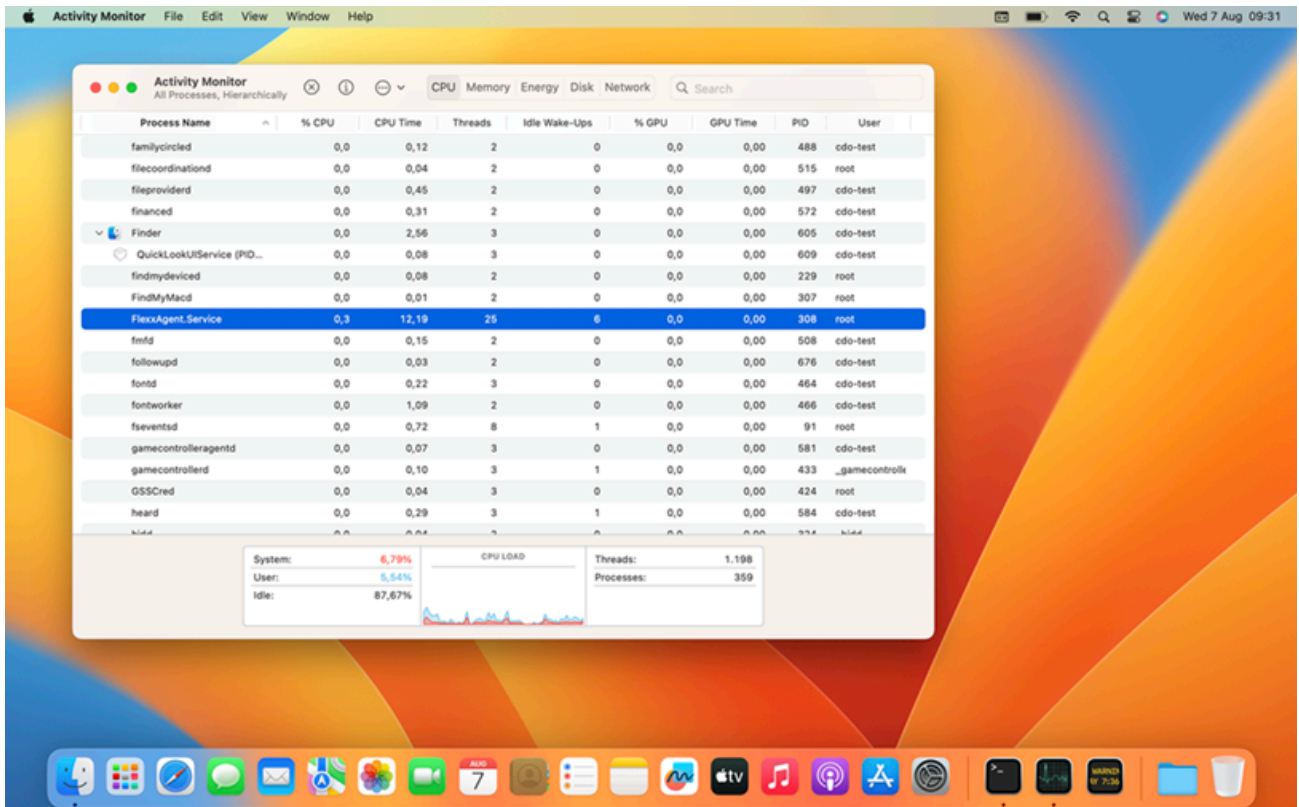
Activity Monitor File Edit View Window Help Wed 7 Aug 09:31

Activity Monitor
All Processes, Hierarchically

CPU Memory Energy Disk Network Search

| Process Name | % CPU | CPU Time | Threads | Idle Wake-Ups | % GPU | GPU Time | PID | User |
|---|---|---|---|---|---|---|---|---|
| familycircled | 0,0 | 0,12 | 2 | 0 | 0,0 | 0,00 | 488 | cdo-test |
| filecoordinationd | 0,0 | 0,04 | 2 | 0 | 0,0 | 0,00 | 515 | root |
| fileproviderd | 0,0 | 0,45 | 2 | 0 | 0,0 | 0,00 | 497 | cdo-test |
| financed | 0,0 | 0,31 | 2 | 0 | 0,0 | 0,00 | 572 | cdo-test |
| Finder | 0,0 | 2,56 | 3 | 0 | 0,0 | 0,00 | 605 | cdo-test |
| QuickLookUIService (PID... | 0,0 | 0,08 | 3 | 0 | 0,0 | 0,00 | 609 | cdo-test |
| findmydeviced | 0,0 | 0,08 | 2 | 0 | 0,0 | 0,00 | 229 | root |
| FindMyMacd | 0,0 | 0,01 | 2 | 0 | 0,0 | 0,00 | 307 | root |
| FlexxAgent.Service | 0,3 | 12,19 | 25 | 6 | 0,0 | 0,00 | 308 | root |
| fmfd | 0,0 | 0,15 | 2 | 0 | 0,0 | 0,00 | 508 | cdo-test |
| followupd | 0,0 | 0,03 | 2 | 0 | 0,0 | 0,00 | 676 | cdo-test |
| fontd | 0,0 | 0,22 | 3 | 0 | 0,0 | 0,00 | 464 | cdo-test |
| fontworker | 0,0 | 1,09 | 2 | 0 | 0,0 | 0,00 | 466 | cdo-test |
| fseventsd | 0,0 | 0,72 | 8 | 1 | 0,0 | 0,00 | 91 | root |
| gamecontrolleragentd | 0,0 | 0,07 | 3 | 0 | 0,0 | 0,00 | 581 | cdo-test |
| gamecontrollerd | 0,0 | 0,10 | 3 | 1 | 0,0 | 0,00 | 433 | _gamecontrolle |
| GSSCred | 0,0 | 0,04 | 3 | 0 | 0,0 | 0,00 | 424 | root |
| heard | 0,0 | 0,29 | 3 | 1 | 0,0 | 0,00 | 584 | cdo-test |
| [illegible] | | | | | | | | |

System: 6,79%
User: 5,54%
Idle: 87,67%

CPU LOAD

Threads: 1.198
Processes: 359

AUG 7